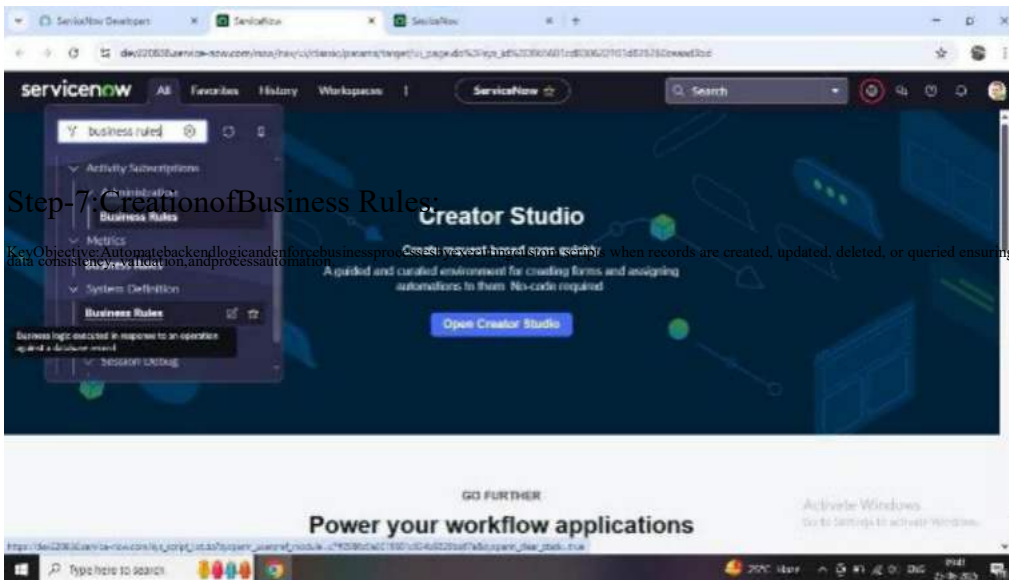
ServiceNow Developers
ServiceNow
ServiceNow
dev220838.service-now.com/now/nav/ui/classic/params/target/ui_page.do
servicenow All Favorites History Workspaces ServiceNow Search
business rules
Activity Subscriptions
Administration
Business Rules
Metrics
Business Rules
System Definition
Business Rules
Business logic executed in response to an operation against a database record
Session Debug
Step-7:CreationofBusiness Rules:
KeyObjective:Automatebackendlogicandenforcebusinessprocessesbyexecutingserverscripts when records are created, updated, deleted, or queried ensuring data consistency,validation,andprocessautomation.
Creator Studio
Create request-based apps quickly
A guided and curated environment for creating forms and assigning automations to them. No-code required
Open Creator Studio
GO FURTHER
Power your workflow applications
Activate Windows
Go to Settings to activate Windows.
Type here to search
29°C Haze ENG